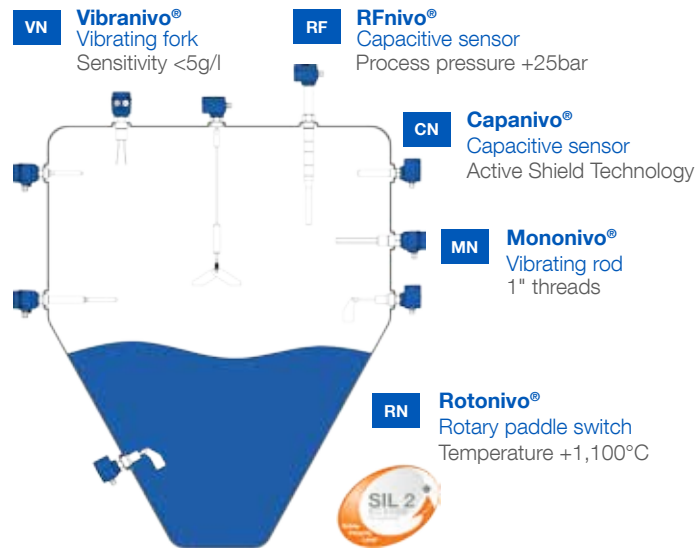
VN Vibranivo®
Vibrating fork
Sensitivity <5g/l

RF RFnivo®
Capacitive sensor
Process pressure +25bar

CN Capanivo®
Capacitive sensor
Active Shield Technology

MN Mononivo®
Vibrating rod
1" threads

RN Rotonivo®
Rotary paddle switch
Temperature +1,100°C

SIL 2